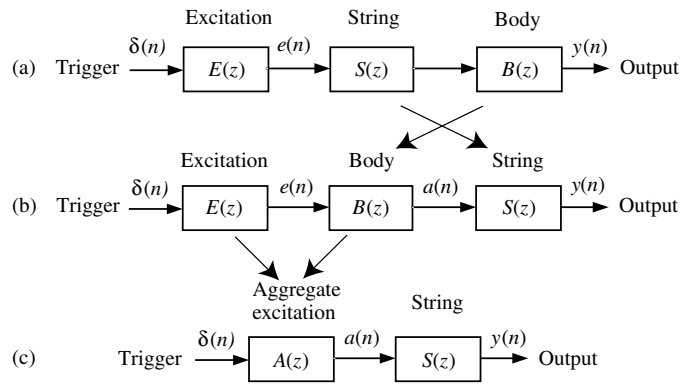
(a) Trigger $\delta(n)$ Excitation $E(z)$ $e(n)$ String $S(z)$ Body $B(z)$ $y(n)$ Output

(b) Trigger $\delta(n)$ Excitation $E(z)$ $e(n)$ Body $B(z)$ $a(n)$ String $S(z)$ $y(n)$ Output

Aggregate excitation

(c) Trigger $\delta(n)$ $A(z)$ $a(n)$ String $S(z)$ $y(n)$ Output